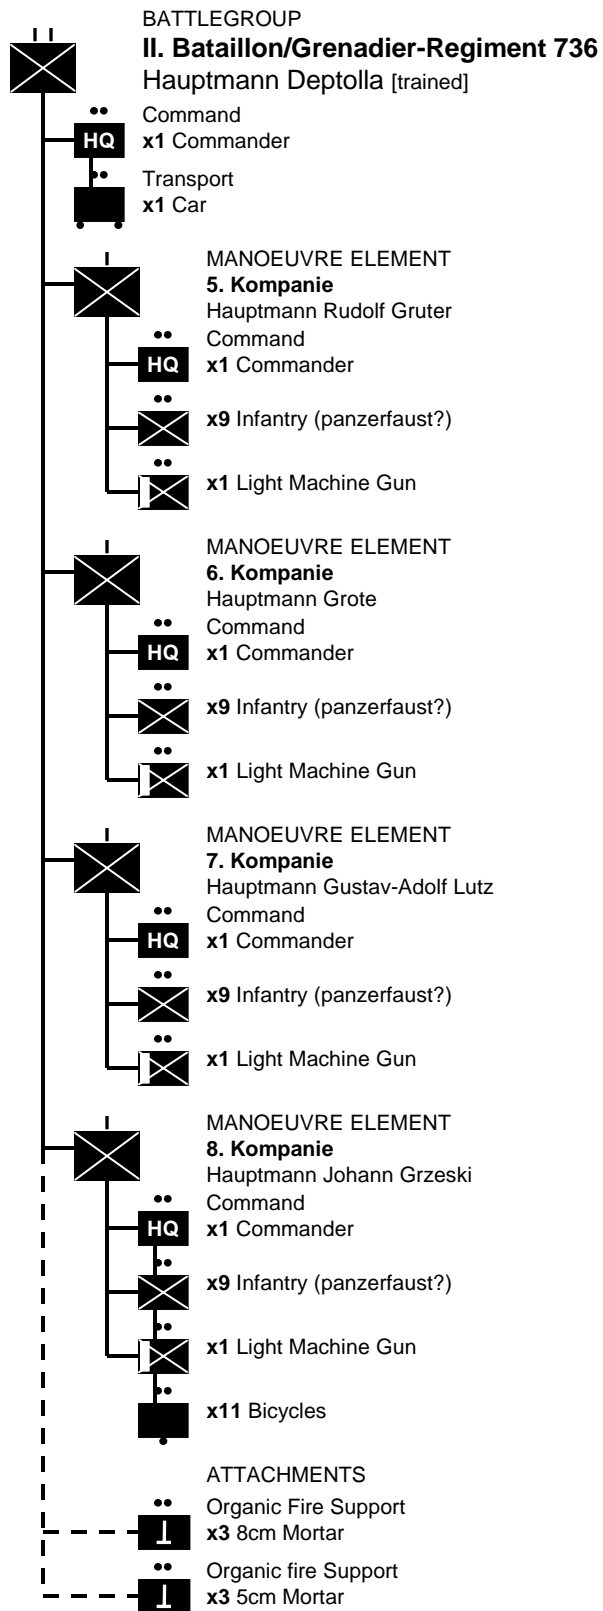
BATTLEGROUP
**II. Bataillon/Grenadier-Regiment 736**
Hauptmann Deptolla [trained]

HQ Command
**x1** Commander

Transport
**x1** Car

MANOEUVRE ELEMENT
**5. Kompanie**
Hauptmann Rudolf Gruter

HQ Command
**x1** Commander

**x9** Infantry (panzerfaust?)

**x1** Light Machine Gun

MANOEUVRE ELEMENT
**6. Kompanie**
Hauptmann Grote

HQ Command
**x1** Commander

**x9** Infantry (panzerfaust?)

**x1** Light Machine Gun

MANOEUVRE ELEMENT
**7. Kompanie**
Hauptmann Gustav-Adolf Lutz

HQ Command
**x1** Commander

**x9** Infantry (panzerfaust?)

**x1** Light Machine Gun

MANOEUVRE ELEMENT
**8. Kompanie**
Hauptmann Johann Grzeski

HQ Command
**x1** Commander

**x9** Infantry (panzerfaust?)

**x1** Light Machine Gun

**x11** Bicycles

ATTACHMENTS
Organic Fire Support
**x3** 8cm Mortar

Organic fire Support
**x3** 5cm Mortar